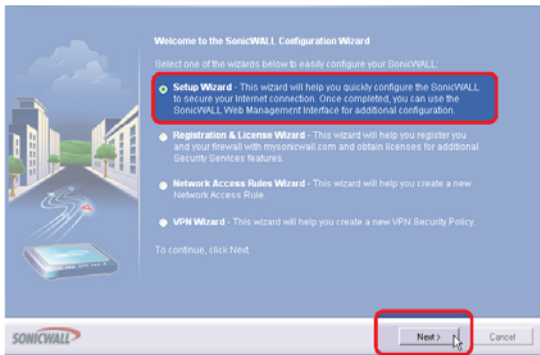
Welcome to the SonicWALL Configuration Wizard

Select one of the wizards below to easily configure your SonicWALL:

Setup Wizard - This wizard will help you quickly configure the SonicWALL to secure your Internet connection. Once completed, you can use the SonicWALL Web Management Interface for additional configuration.

Registration & License Wizard - This wizard will help you register you and your firewall with mysonicwall.com and obtain licenses for additional Security Services features.

Network Access Rules Wizard - This wizard will help you create a new Network Access Rule.

VPN Wizard - This wizard will help you create a new VPN Security Policy.

To continue, click Next.

SONICWALL

Next >

Cancel